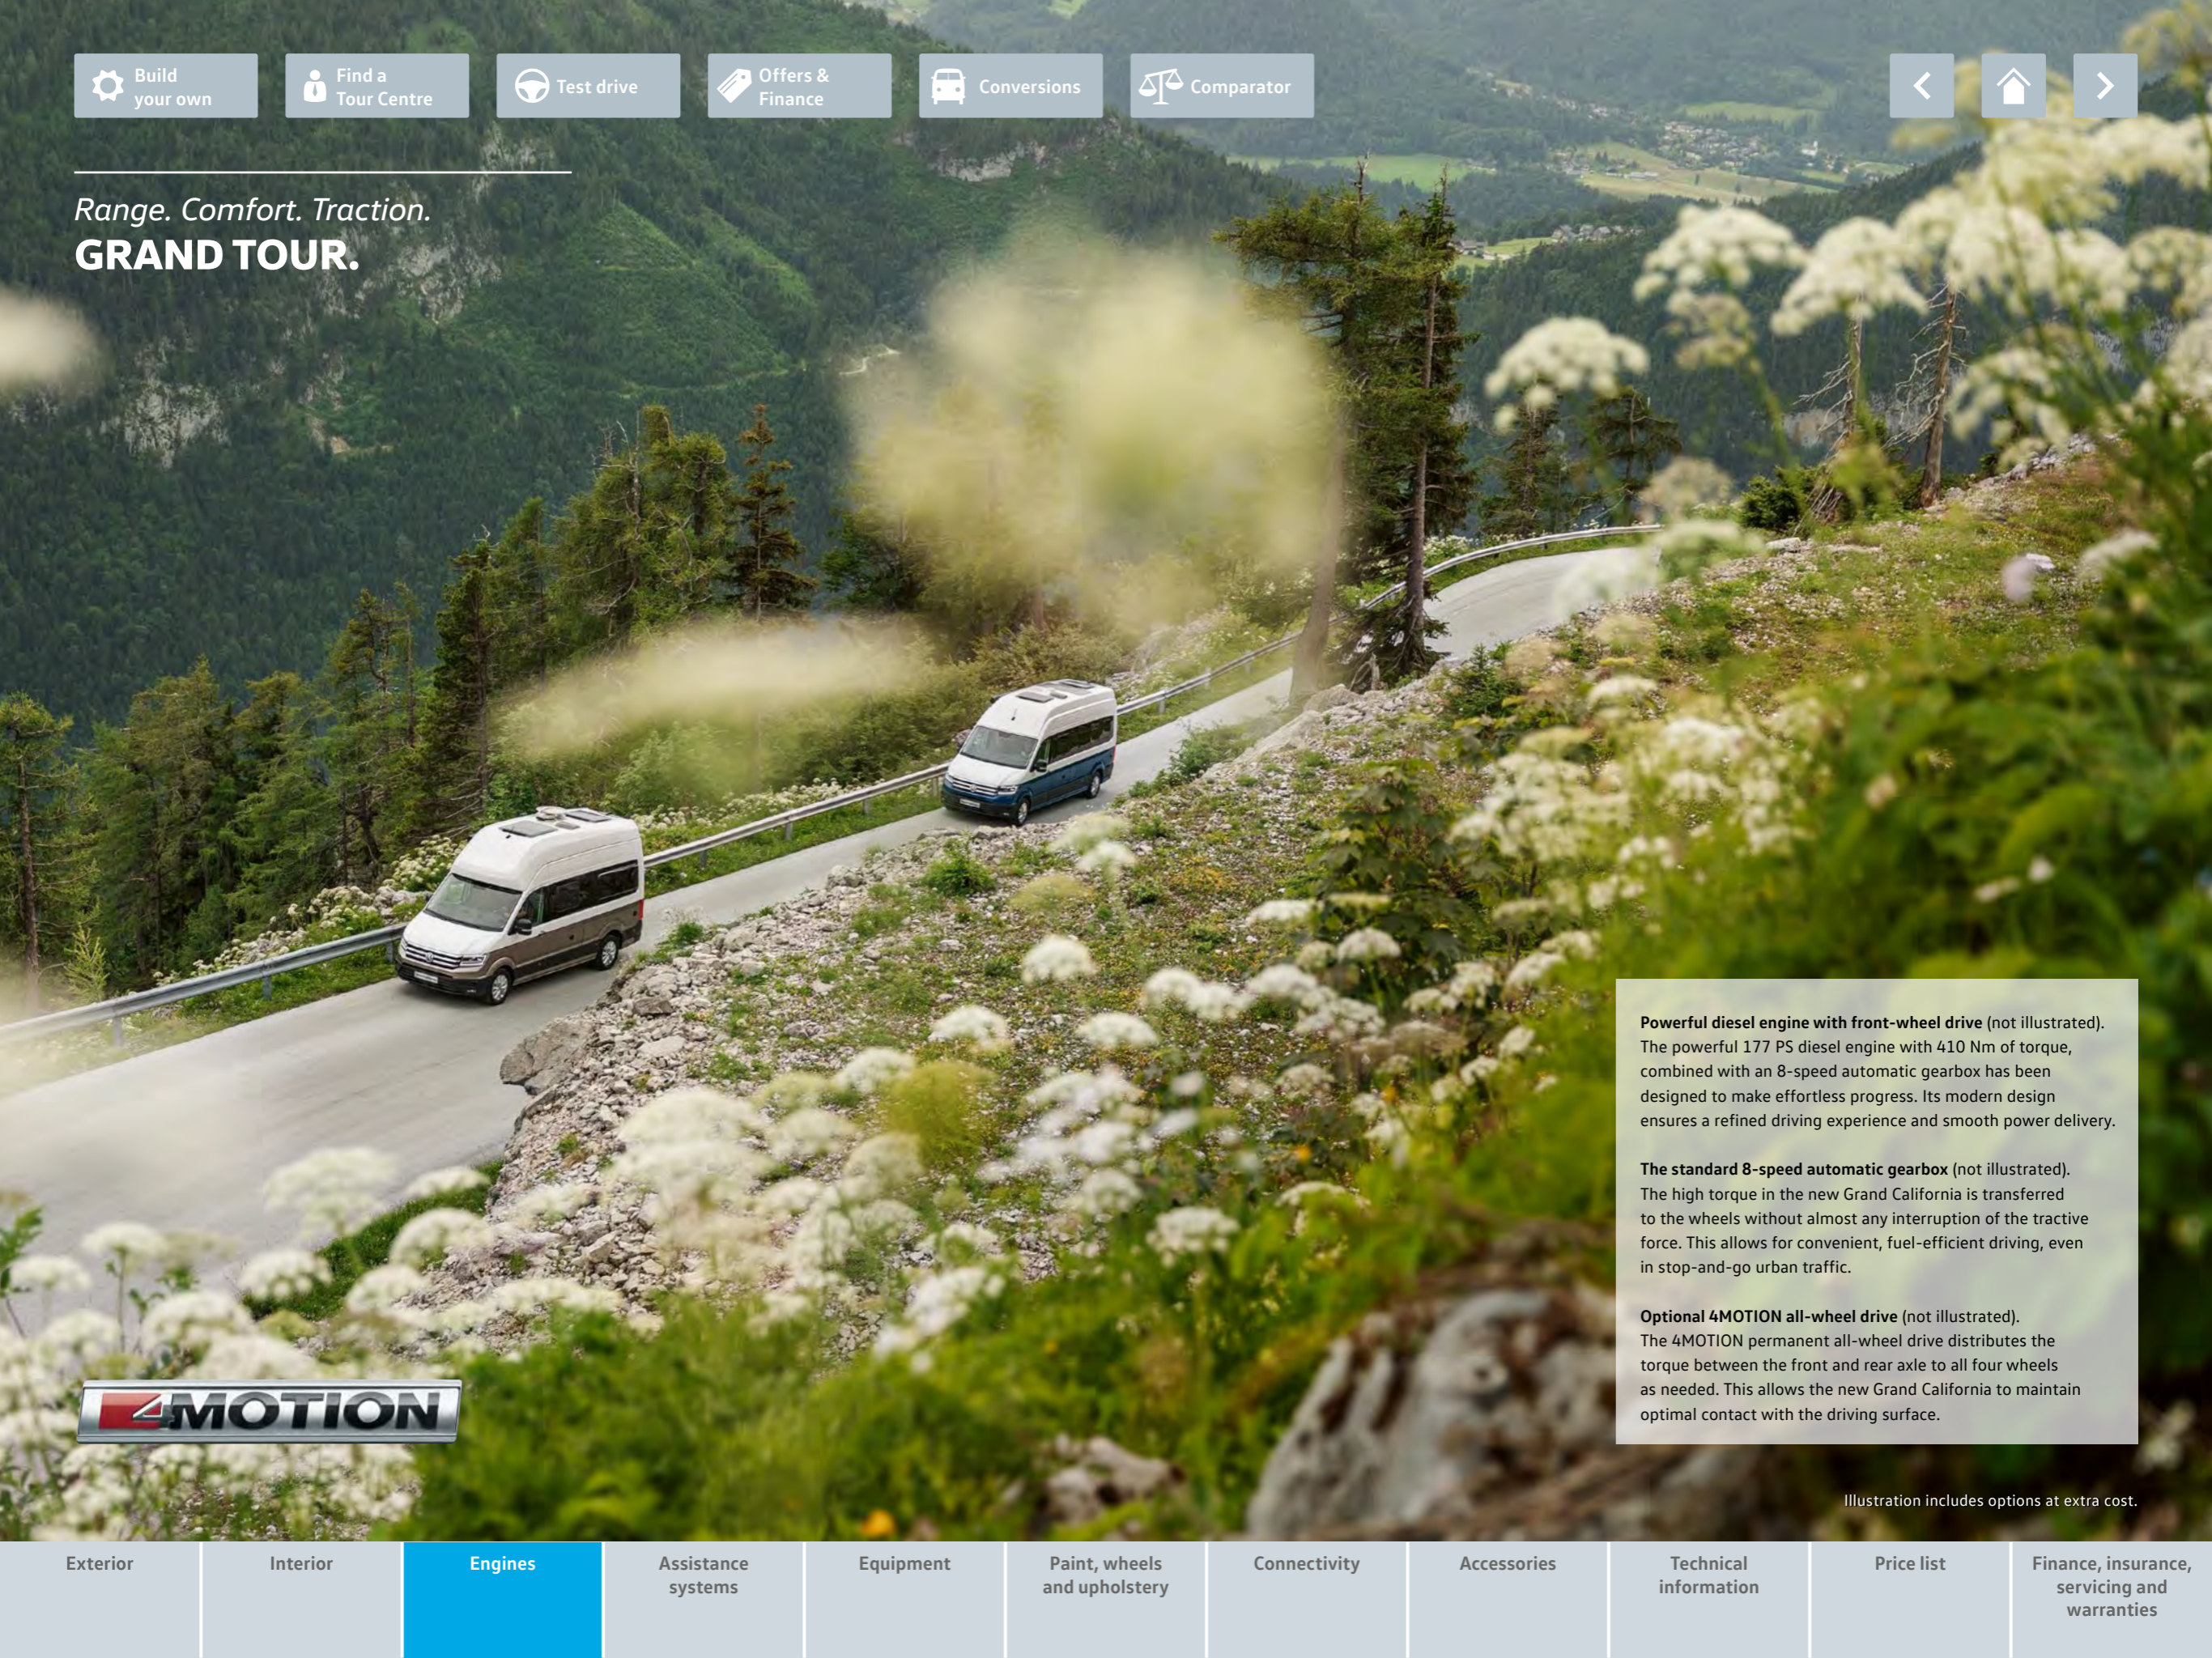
Build your own
Find a Tour Centre
Test drive
Offers & Finance
Conversions
Comparator

Range. Comfort. Traction.
GRAND TOUR.

**Powerful diesel engine with front-wheel drive** (not illustrated). The powerful 177 PS diesel engine with 410 Nm of torque, combined with an 8-speed automatic gearbox has been designed to make effortless progress. Its modern design ensures a refined driving experience and smooth power delivery.

**The standard 8-speed automatic gearbox** (not illustrated). The high torque in the new Grand California is transferred to the wheels without almost any interruption of the tractive force. This allows for convenient, fuel-efficient driving, even in stop-and-go urban traffic.

**Optional 4MOTION all-wheel drive** (not illustrated). The 4MOTION permanent all-wheel drive distributes the torque between the front and rear axle to all four wheels as needed. This allows the new Grand California to maintain optimal contact with the driving surface.

4MOTION

Illustration includes options at extra cost.

| Exterior | Interior | Engines | Assistance systems | Equipment | Paint, wheels and upholstery | Connectivity | Accessories | Technical information | Price list | Finance, insurance, servicing and warranties |